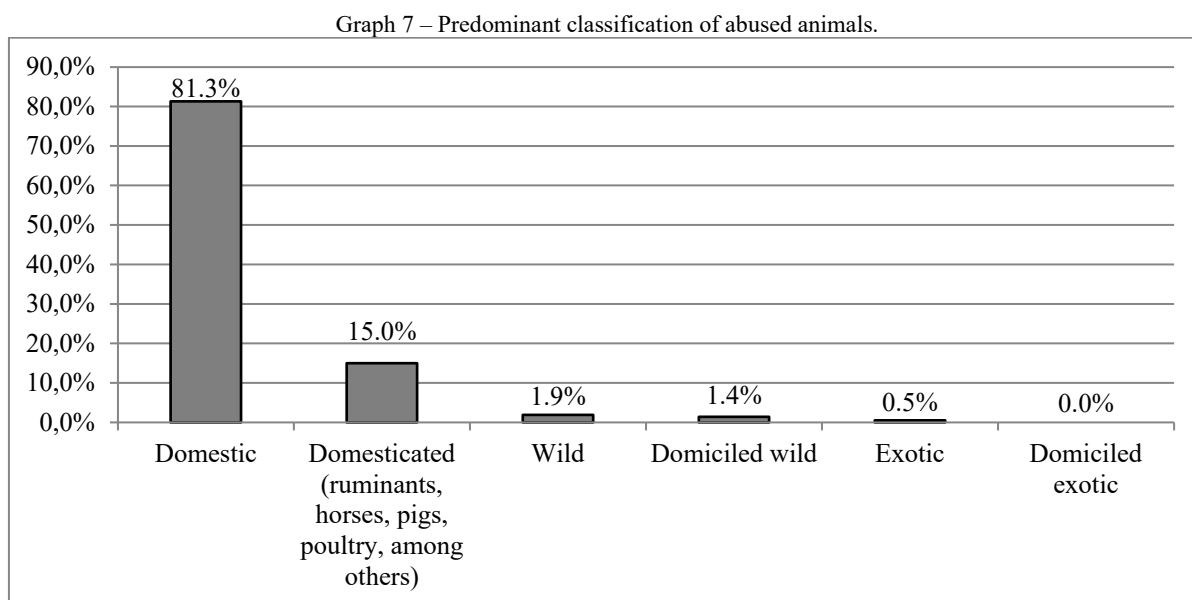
Graph 7 – Predominant classification of abused animals.

90,0%
80,0%
70,0%
60,0%
50,0%
40,0%
30,0%
20,0%
10,0%
0,0%

81.3%
15.0%
1.9%
1.4%
0.5%
0.0%

Domestic
Domesticated (ruminants, horses, pigs, poultry, among others)
Wild
Domiciled wild
Exotic
Domiciled exotic